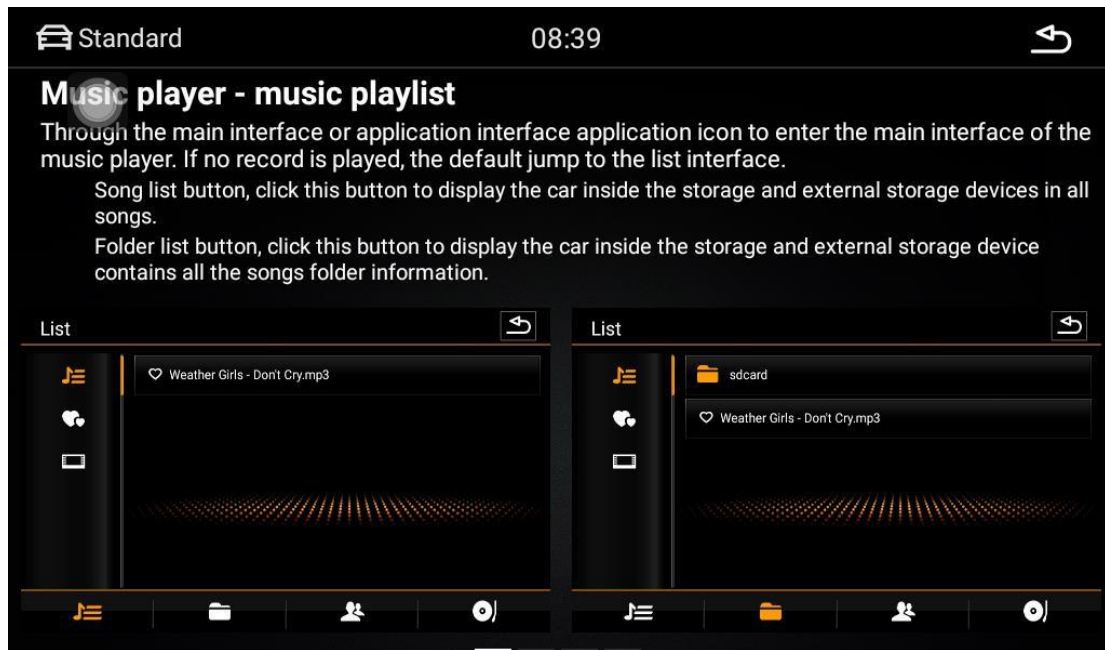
Standard
08:39

Music player - music playlist

Through the main interface or application interface application icon to enter the main interface of the music player. If no record is played, the default jump to the list interface.

Song list button, click this button to display the car inside the storage and external storage devices in all songs.

Folder list button, click this button to display the car inside the storage and external storage device contains all the songs folder information.

List

Weather Girls - Don't Cry.mp3

List

sdcard

Weather Girls - Don't Cry.mp3